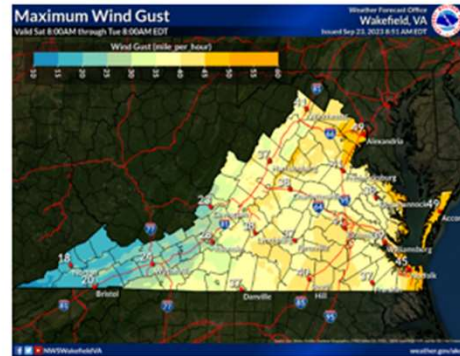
Maximum Wind Gust
Valid Sat 8:00AM through Tue 8:00AM EDT

Weather Forecast Office
Wakefield, VA
Issued Sep 23, 2023 8:51 AM EDT

Wind Gust (mile per hour)
10 15 20 25 30 35 40 45 50 55 60

41
49
Alexandria
22
18
20
24
Bristol
Danville
Hill
45
49
37

NWSWakefieldVA
weather.gov/akq